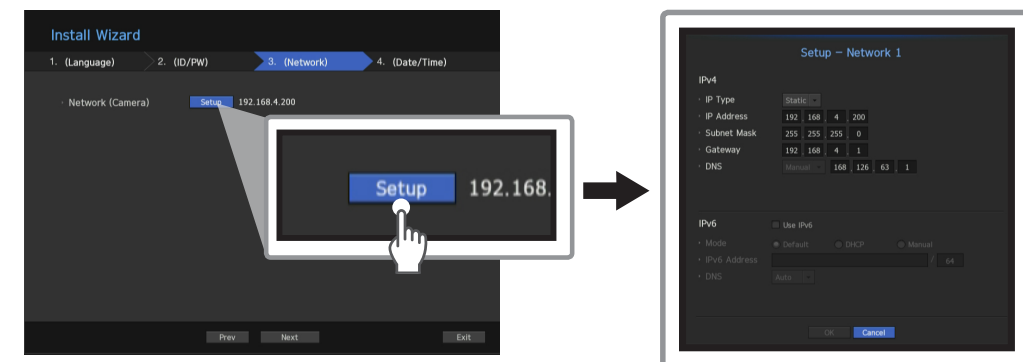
Install Wizard

1. (Language)
2. (ID/PW)
3. (Network)
4. (Date/Time)

Network (Camera) Setup 192.168.4.200

Setup 192.168.

Prev Next Exit

Setup – Network 1

IPv4

IP Type Static

IP Address 192 168 4 200

Subnet Mask 255 255 255 0

Gateway 192 168 4 1

DNS Manual 168 126 63 1

IPv6 Use IPv6

Mode Default DHCP Manual

IPv6 Address / 64

DNS Auto

OK Cancel